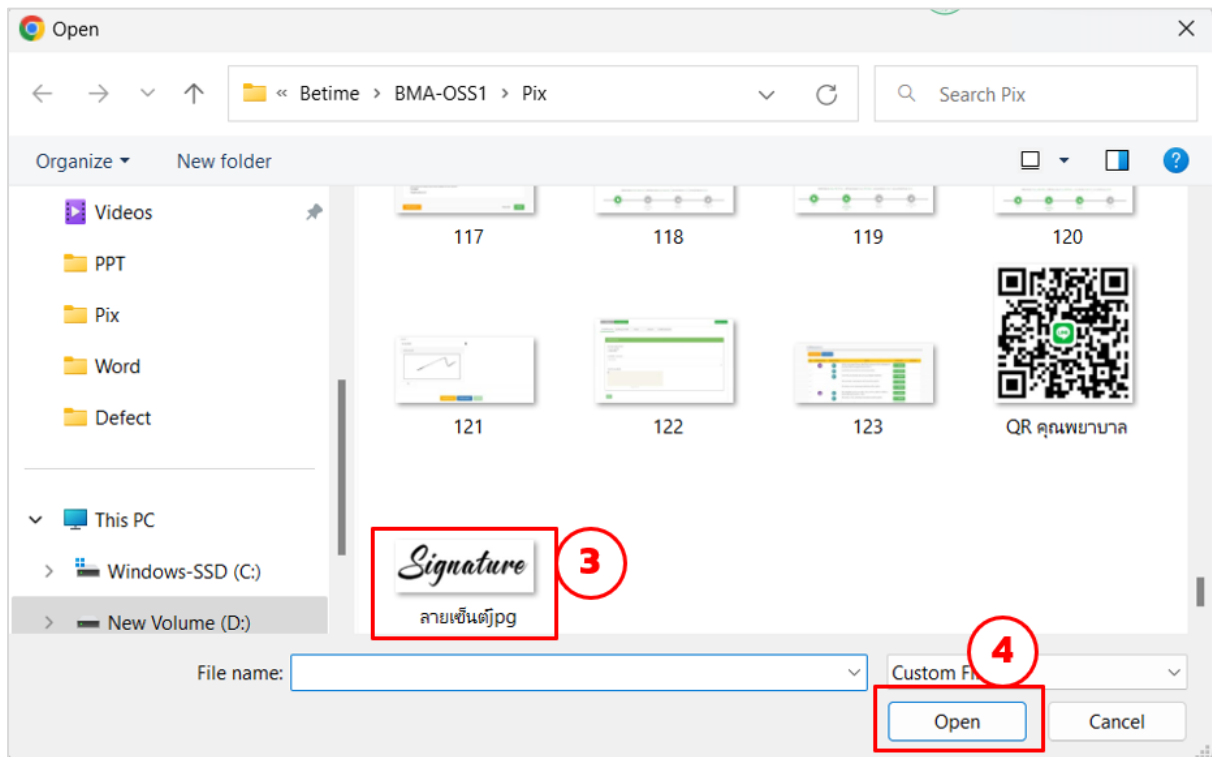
Open

« Betime › BMA-OSS1 › Pix

Search Pix

Organize ▾ New folder

Videos
PPT
Pix
Word
Defect

This PC
Windows-SSD (C:)
New Volume (D:)

117
118
119
120
121
122
123
QR คุณพยาบาล

Signature
ลายเซ็นต์jpg

3

4

File name:
Custom Fi

Open
Cancel